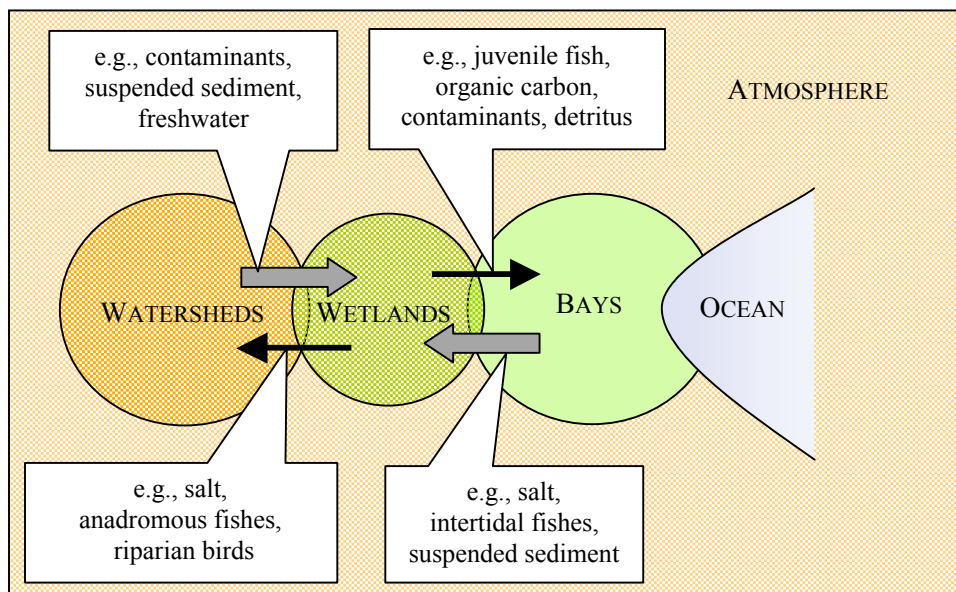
e.g., contaminants, suspended sediment, freshwater

e.g., juvenile fish, organic carbon, contaminants, detritus

ATMOSPHERE

WATERSHEDS

WETLANDS

BAYS

OCEAN

e.g., salt, anadromous fishes, riparian birds

e.g., salt, intertidal fishes, suspended sediment